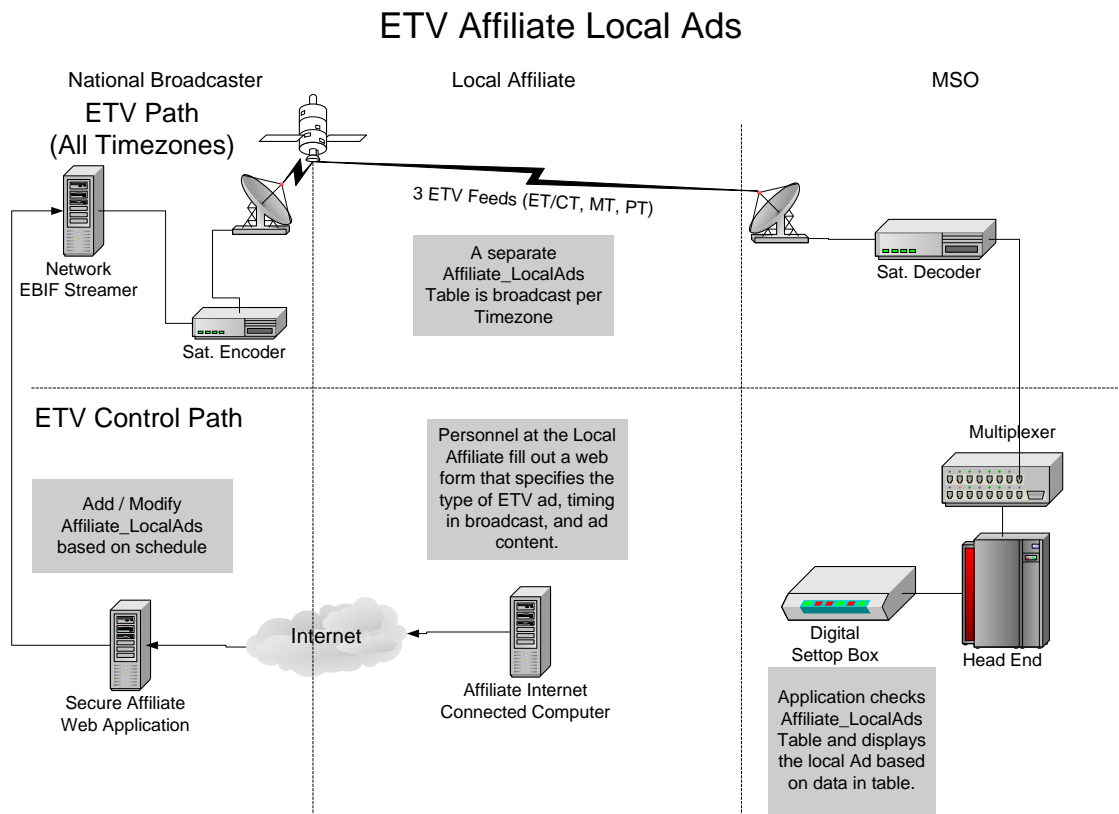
ETV Affiliate Local Ads

National Broadcaster

Local Affiliate

MSO

ETV Path
(All Timezones)

3 ETV Feeds (ET/CT, MT, PT)

Network
EBIF Streamer

A separate Affiliate_LocalAds Table is broadcast per Timezone

Sat. Decoder

Sat. Encoder

ETV Control Path

Personnel at the Local Affiliate fill out a web form that specifies the type of ETV ad, timing in broadcast, and ad content.

Multiplexer

Add / Modify Affiliate_LocalAds based on schedule

Internet

Digital
Settop Box

Head End

Secure Affiliate
Web Application

Affiliate Internet
Connected Computer

Application checks Affiliate_LocalAds Table and displays the local Ad based on data in table.